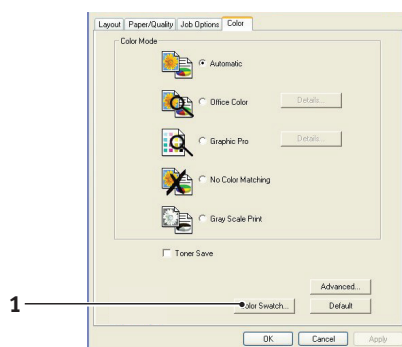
Layout | Paper/Quality | Job Options | Color

Color Mode

Automatic

Office Color

Details...

Graphic Pro

Details...

No Color Matching

Gray Scale Print

Toner Save

Advanced...

1

Color Swatch...

Default

OK

Cancel

Apply